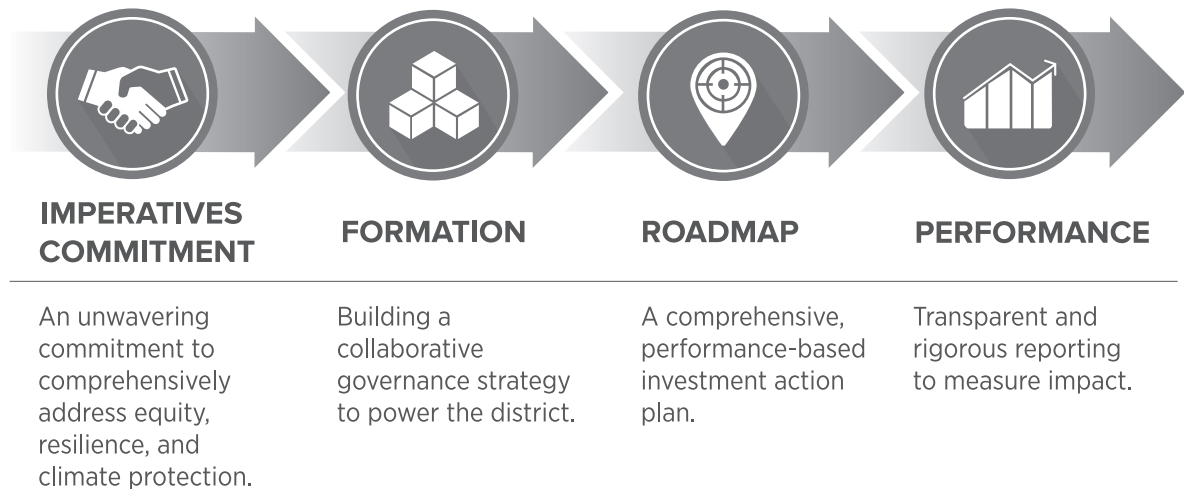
IMPERATIVES COMMITMENT

An unwavering commitment to comprehensively address equity, resilience, and climate protection.

FORMATION

Building a collaborative governance strategy to power the district.

ROADMAP

A comprehensive, performance-based investment action plan.

PERFORMANCE

Transparent and rigorous reporting to measure impact.